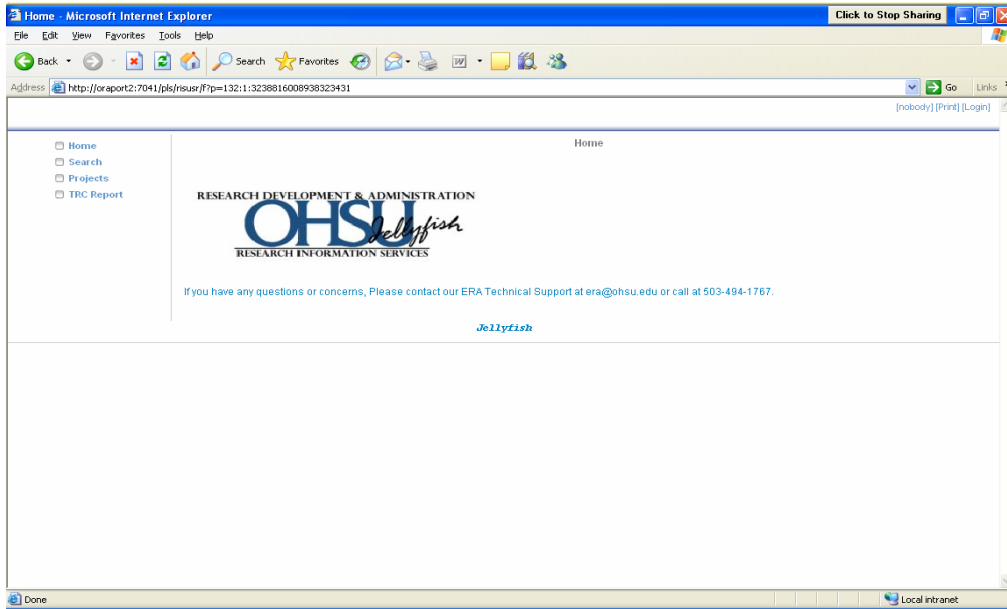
Home - Microsoft Internet Explorer

Click to Stop Sharing

File Edit View Favorites Tools Help

Back Search Favorites

Address http://oraport2:7041/pls/risusr/f?p=132:1:3238816008938323431

Go Links

[nobody] [Print] [Login]

Home
Search
Projects
TRC Report

Home

RESEARCH DEVELOPMENT & ADMINISTRATION
OHSU Jellyfish
RESEARCH INFORMATION SERVICES

If you have any questions or concerns, Please contact our ERA Technical Support at era@ohsu.edu or call at 503-494-1767.

Jellyfish

Done

Local intranet